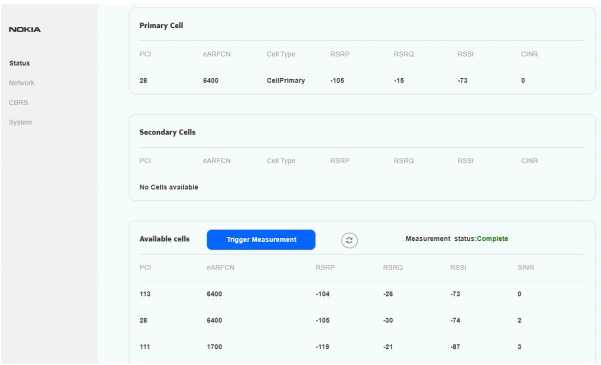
NOKIA

Status
Network
CBRS
System

Primary Cell

| PCI | eARFCN | Cell Type | RSRP | RSRQ | RSSI | CINR |
|---|---|---|---|---|---|---|
| 28 | 6400 | CellPrimary | -105 | -15 | -73 | 0 |

Secondary Cells

| PCI | eARFCN | Cell Type | RSRP | RSRQ | RSSI | CINR |
|---|---|---|---|---|---|---|

No Cells available

Available cells
Trigger Measurement
Measurement status:Complete

| PCI | eARFCN | RSRP | RSRQ | RSSI | SINR |
|---|---|---|---|---|---|
| 113 | 6400 | -104 | -26 | -73 | 0 |
| 28 | 6400 | -105 | -30 | -74 | 2 |
| 111 | 1700 | -119 | -21 | -87 | 3 |